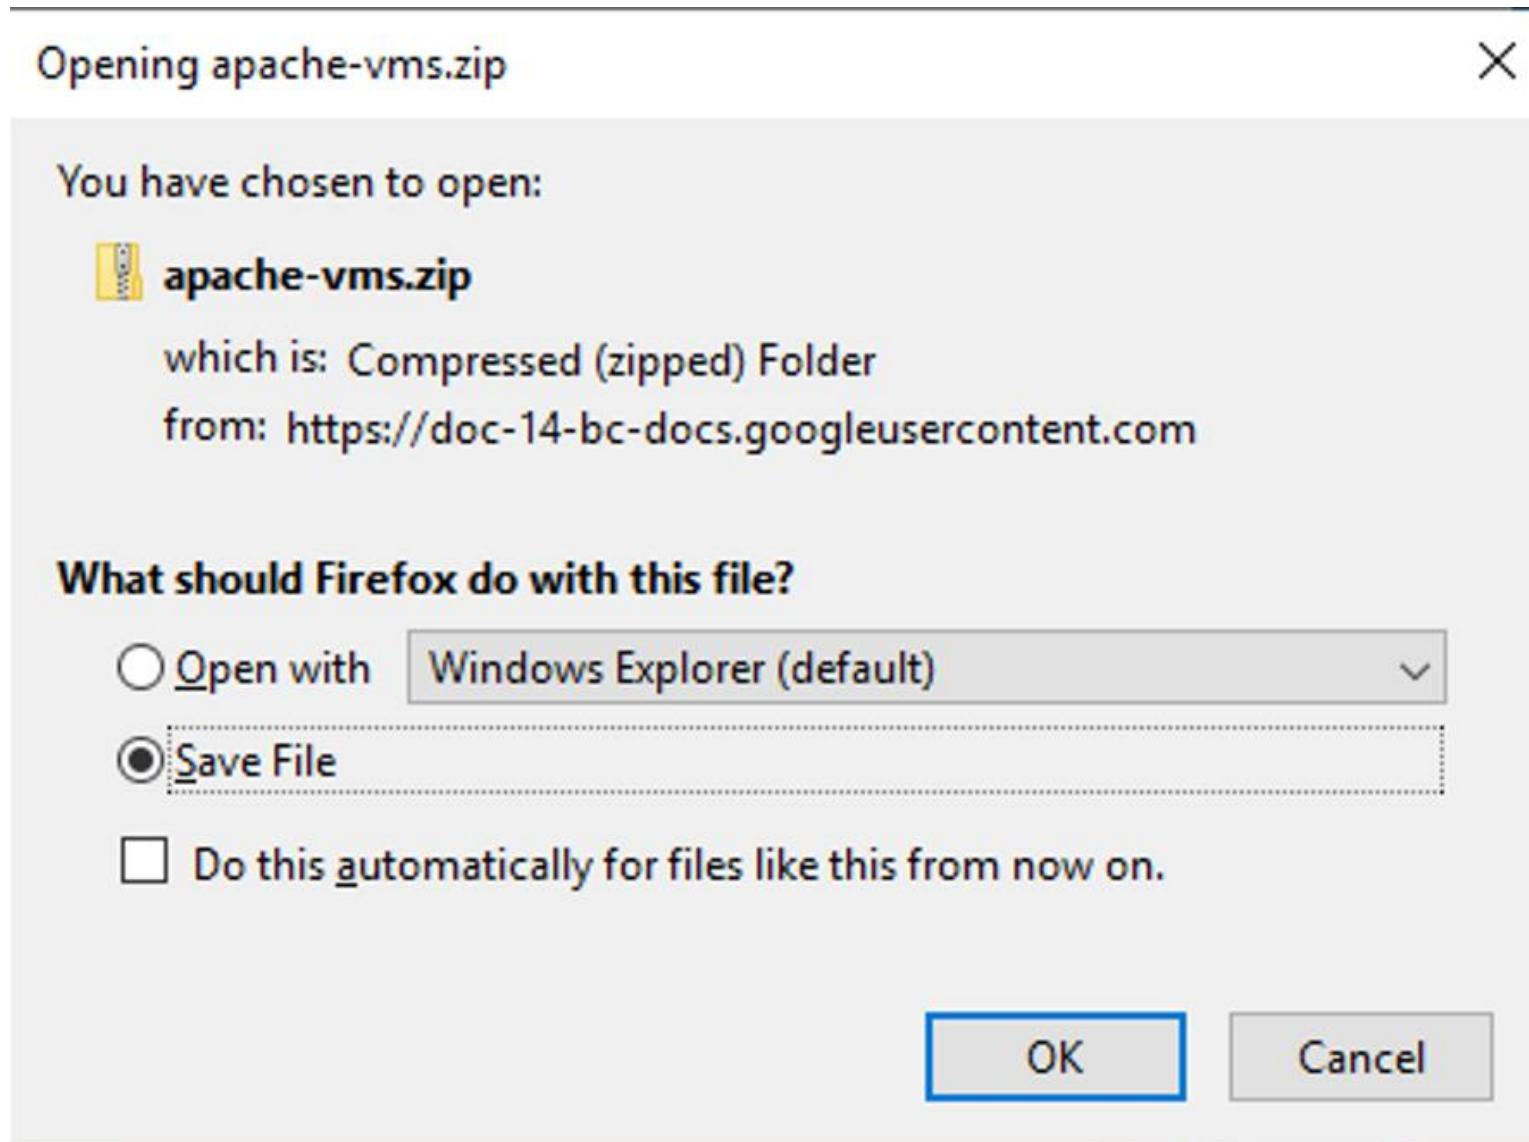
Opening apache-vms.zip

You have chosen to open:

apache-vms.zip

which is: Compressed (zipped) Folder

from: https://doc-14-bc-docs.googleusercontent.com

What should Firefox do with this file?

Open with Windows Explorer (default)

Save File

Do this automatically for files like this from now on.

OK Cancel